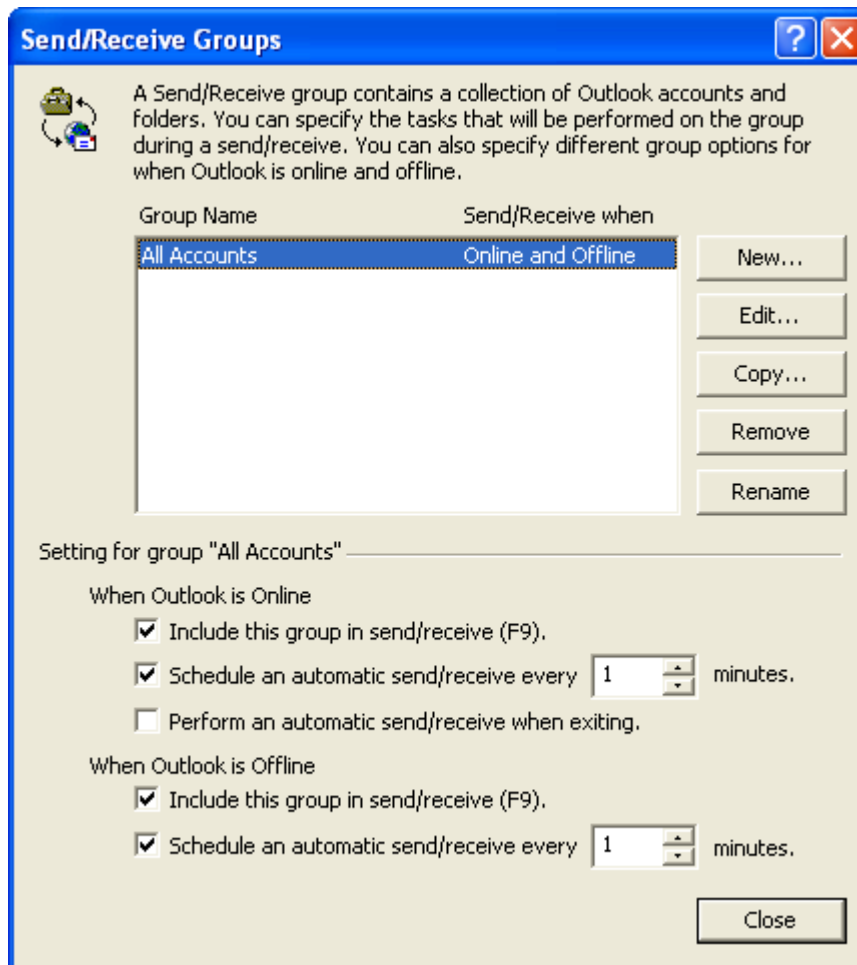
Send/Receive Groups

A Send/Receive group contains a collection of Outlook accounts and folders. You can specify the tasks that will be performed on the group during a send/receive. You can also specify different group options for when Outlook is online and offline.

| Group Name | Send/Receive when |
|---|---|
| All Accounts | Online and Offline |

New...
Edit...
Copy...
Remove
Rename

Setting for group "All Accounts"

When Outlook is Online
Include this group in send/receive (F9).
Schedule an automatic send/receive every 1 minutes.
Perform an automatic send/receive when exiting.

When Outlook is Offline
Include this group in send/receive (F9).
Schedule an automatic send/receive every 1 minutes.

Close